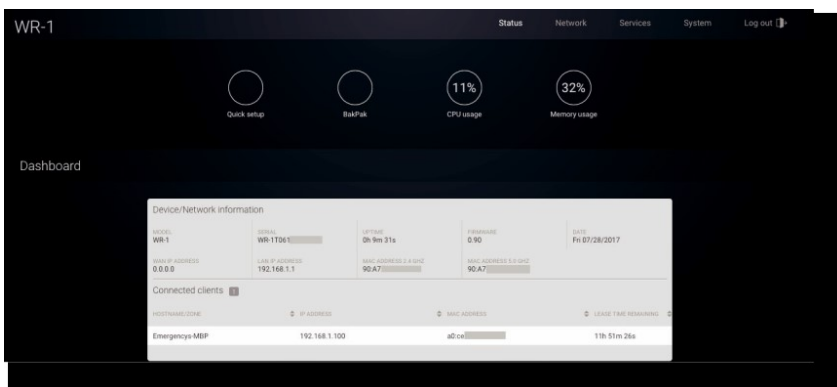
WR-1

Status Network Services System Log out

Quick setup

BakPak

11%
CPU usage

32%
Memory usage

Dashboard

Device/Network information

MODEL
WR-1

SERIAL
WR-1T061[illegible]

UPTIME
0h 9m 31s

FIRMWARE
0.90

DATE
Fri 07/28/2017

WAN IP ADDRESS
0.0.0.0

LAN IP ADDRESS
192.168.1.1

MAC ADDRESS 2.4 GHZ
90:A7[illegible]

MAC ADDRESS 5.0 GHZ
90:A7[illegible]

Connected clients 1

| HOSTNAME/ZONE | IP ADDRESS | MAC ADDRESS | LEASE TIME REMAINING |
|---|---|---|---|
| Emergencys-MBP | 192.168.1.100 | a0:ce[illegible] | 11h 51m 26s |